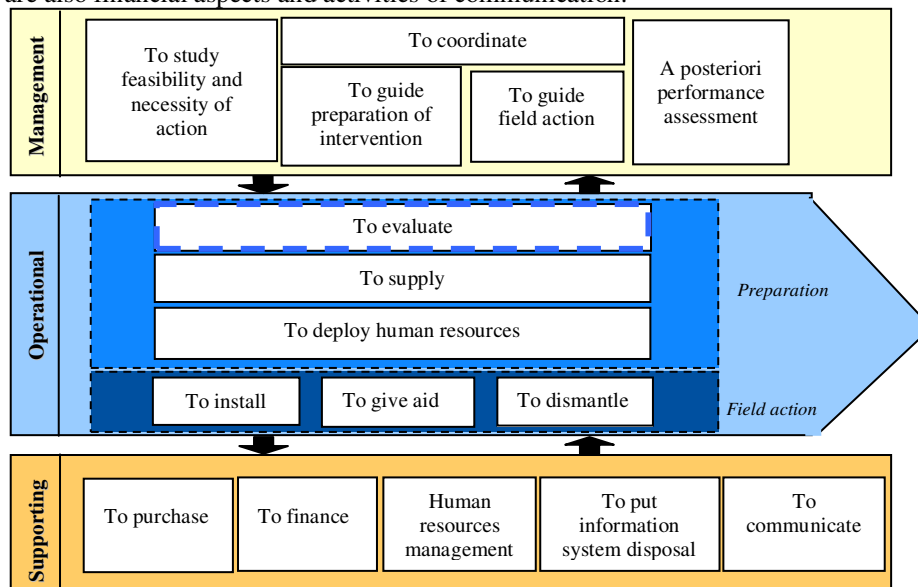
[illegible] also financial aspects and activities of communication.

Management

To study feasibility and necessity of action

To coordinate

To guide preparation of intervention

To guide field action

A posteriori performance assessment

Operational

To evaluate

To supply

To deploy human resources

Preparation

To install

To give aid

To dismantle

Field action

Supporting

To purchase

To finance

Human resources management

To put information system disposal

To communicate